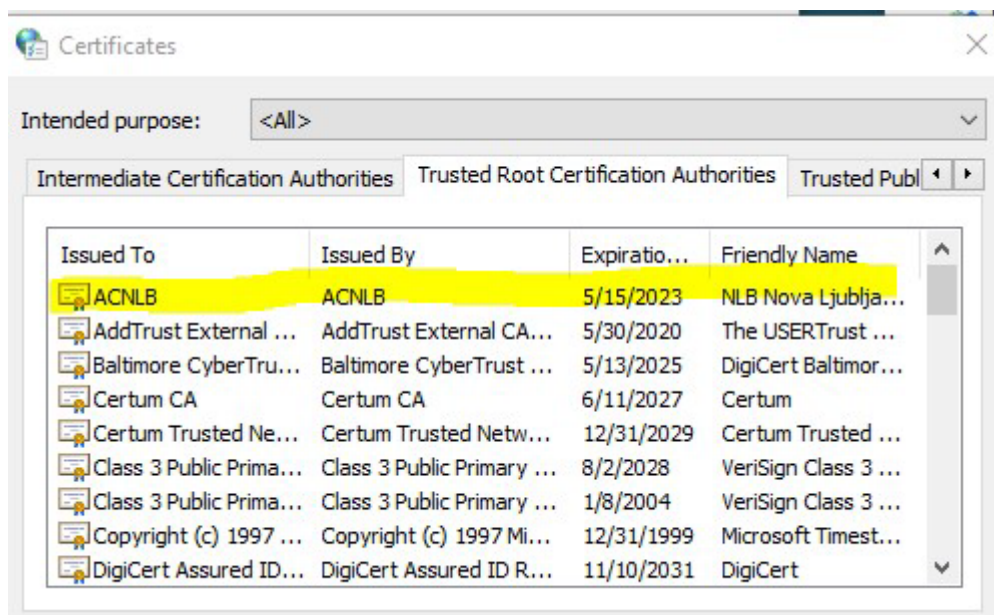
Certificates

Intended purpose: <All>

Intermediate Certification Authorities | Trusted Root Certification Authorities | Trusted Publ

| Issued To | Issued By | Expiratio... | Friendly Name |
|---|---|---|---|
| ACNLB | ACNLB | 5/15/2023 | NLB Nova Ljublja... |
| AddTrust External ... | AddTrust External CA... | 5/30/2020 | The USERTrust ... |
| Baltimore CyberTru... | Baltimore CyberTrust ... | 5/13/2025 | DigiCert Baltimor... |
| Certum CA | Certum CA | 6/11/2027 | Certum |
| Certum Trusted Ne... | Certum Trusted Netw... | 12/31/2029 | Certum Trusted ... |
| Class 3 Public Prima... | Class 3 Public Primary ... | 8/2/2028 | VeriSign Class 3 ... |
| Class 3 Public Prima... | Class 3 Public Primary ... | 1/8/2004 | VeriSign Class 3 ... |
| Copyright (c) 1997 ... | Copyright (c) 1997 Mi... | 12/31/1999 | Microsoft Timest... |
| DigiCert Assured ID... | DigiCert Assured ID R... | 11/10/2031 | DigiCert |